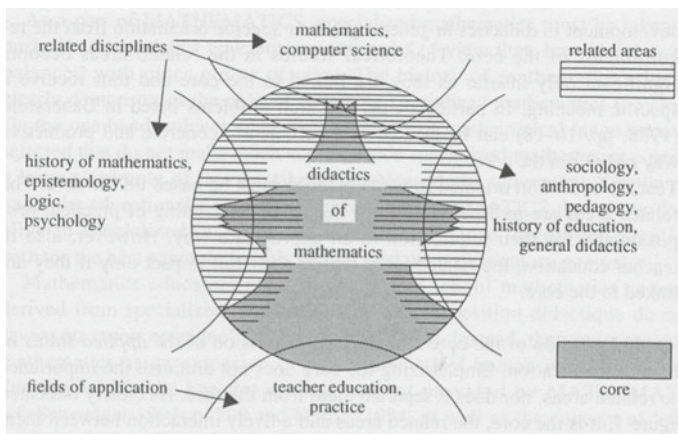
related disciplines

mathematics, computer science

related areas

history of mathematics, epistemology, logic, psychology

didactics

of

mathematics

sociology, anthropology, pedagogy, history of education, general didactics

core

fields of application

teacher education, practice